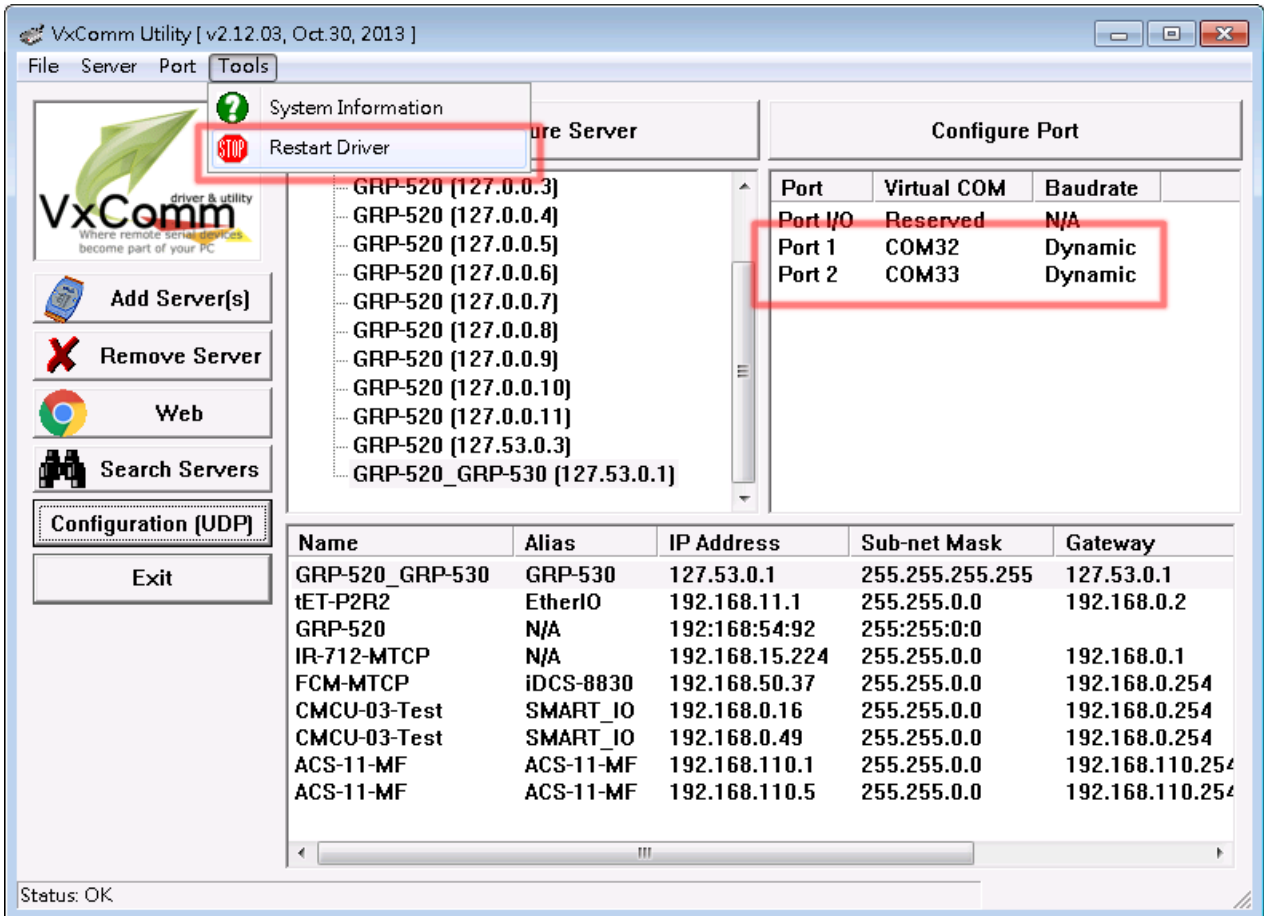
VxComm Utility [ v2.12.03, Oct.30, 2013 ]

File Server Port Tools

System Information
STOP Restart Driver

VxComm driver & utility Where remote serial devices become part of your PC

Add Server(s)
Remove Server
Web
Search Servers
Configuration (UDP)
Exit

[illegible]ure Server

GRP-520 (127.0.0.3)
GRP-520 (127.0.0.4)
GRP-520 (127.0.0.5)
GRP-520 (127.0.0.6)
GRP-520 (127.0.0.7)
GRP-520 (127.0.0.8)
GRP-520 (127.0.0.9)
GRP-520 (127.0.0.10)
GRP-520 (127.0.0.11)
GRP-520 (127.53.0.3)
GRP-520_GRP-530 (127.53.0.1)

Configure Port

| Port | Virtual COM | Baudrate |
|---|---|---|
| Port I/O | Reserved | N/A |
| Port 1 | COM32 | Dynamic |
| Port 2 | COM33 | Dynamic |

| Name | Alias | IP Address | Sub-net Mask | Gateway |
|---|---|---|---|---|
| GRP-520_GRP-530 | GRP-530 | 127.53.0.1 | 255.255.255.255 | 127.53.0.1 |
| tET-P2R2 | EtherIO | 192.168.11.1 | 255.255.0.0 | 192.168.0.2 |
| GRP-520 | N/A | 192:168:54:92 | 255:255:0:0 | |
| IR-712-MTCP | N/A | 192.168.15.224 | 255.255.0.0 | 192.168.0.1 |
| FCM-MTCP | iDCS-8830 | 192.168.50.37 | 255.255.0.0 | 192.168.0.254 |
| CMCU-03-Test | SMART_IO | 192.168.0.16 | 255.255.0.0 | 192.168.0.254 |
| CMCU-03-Test | SMART_IO | 192.168.0.49 | 255.255.0.0 | 192.168.0.254 |
| ACS-11-MF | ACS-11-MF | 192.168.110.1 | 255.255.0.0 | 192.168.110.254 |
| ACS-11-MF | ACS-11-MF | 192.168.110.5 | 255.255.0.0 | 192.168.110.254 |

Status: OK